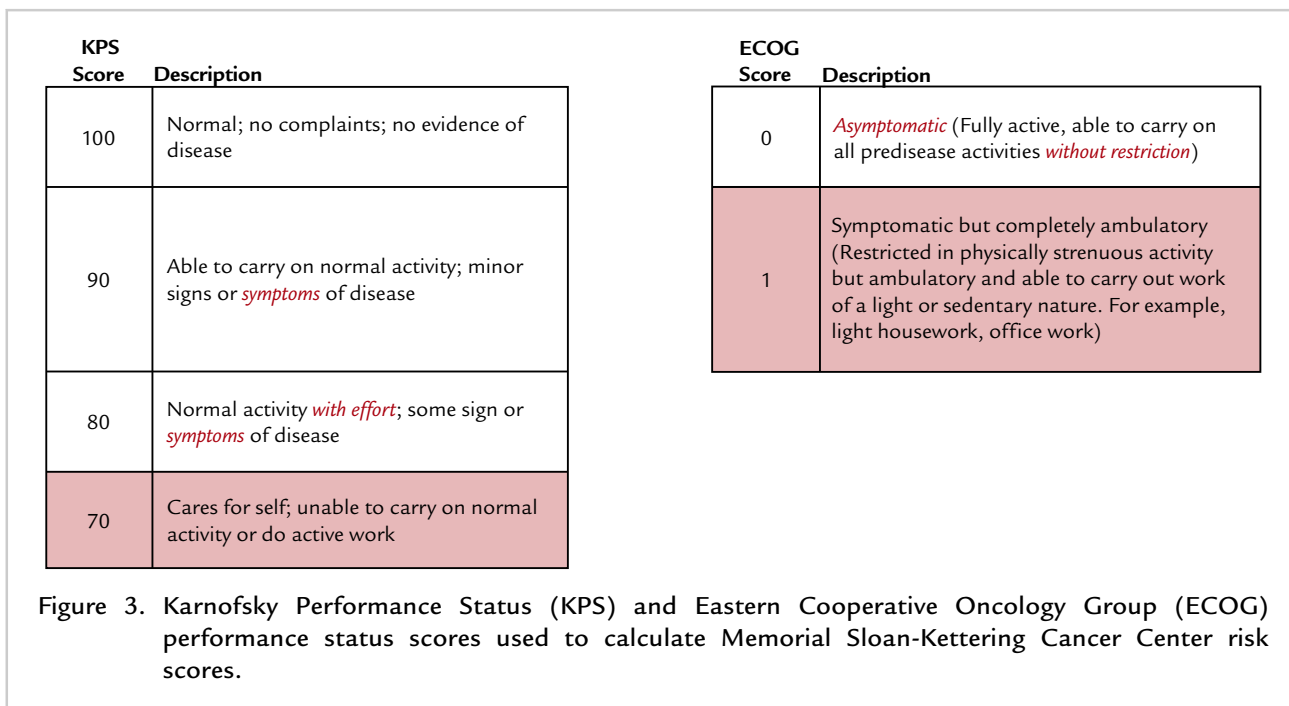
| KPS Score | Description |
|---|---|
| 100 | Normal; no complaints; no evidence of disease |
| 90 | Able to carry on normal activity; minor signs or *symptoms* of disease |
| 80 | Normal activity *with effort*; some sign or *symptoms* of disease |
| 70 | Cares for self; unable to carry on normal activity or do active work |

| ECOG Score | Description |
|---|---|
| 0 | *Asymptomatic* (Fully active, able to carry on all predisease activities *without restriction*) |
| 1 | Symptomatic but completely ambulatory (Restricted in physically strenuous activity but ambulatory and able to carry out work of a light or sedentary nature. For example, light housework, office work) |

Figure 3. Karnofsky Performance Status (KPS) and Eastern Cooperative Oncology Group (ECOG) performance status scores used to calculate Memorial Sloan-Kettering Cancer Center risk scores.